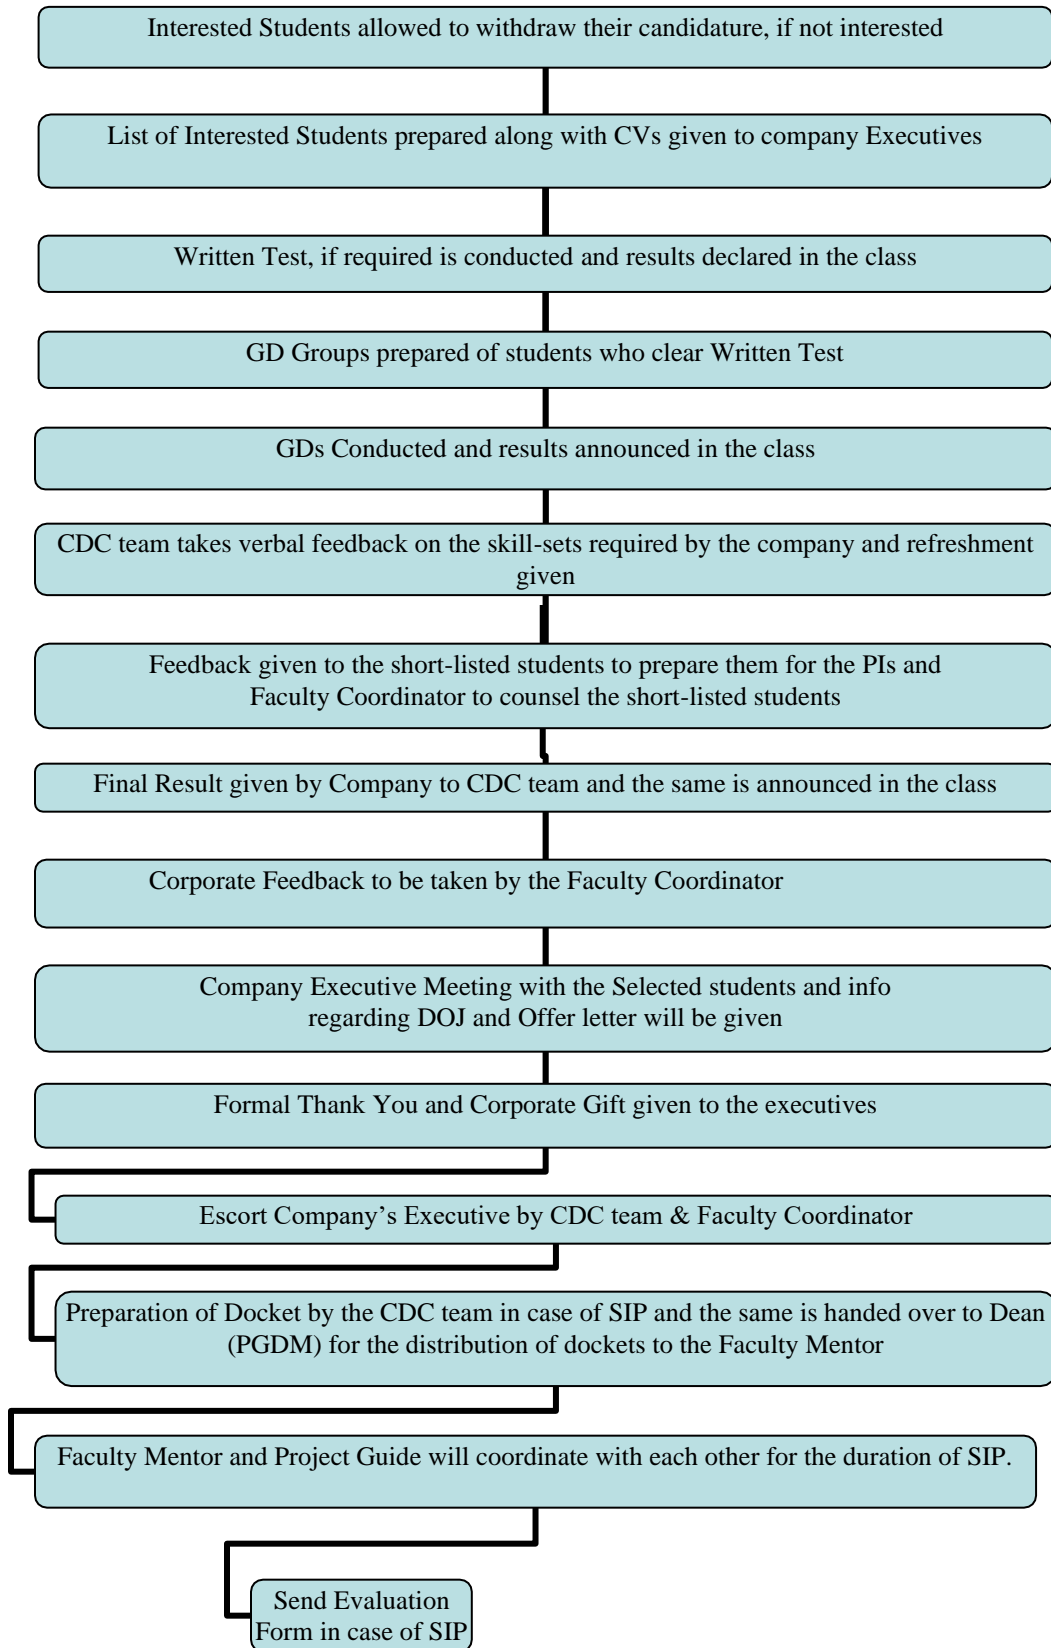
Interested Students allowed to withdraw their candidature, if not interested

List of Interested Students prepared along with CVs given to company Executives

Written Test, if required is conducted and results declared in the class

GD Groups prepared of students who clear Written Test

GDs Conducted and results announced in the class

CDC team takes verbal feedback on the skill-sets required by the company and refreshment given

Feedback given to the short-listed students to prepare them for the PIs and Faculty Coordinator to counsel the short-listed students

Final Result given by Company to CDC team and the same is announced in the class

Corporate Feedback to be taken by the Faculty Coordinator

Company Executive Meeting with the Selected students and info regarding DOJ and Offer letter will be given

Formal Thank You and Corporate Gift given to the executives

Escort Company's Executive by CDC team & Faculty Coordinator

Preparation of Docket by the CDC team in case of SIP and the same is handed over to Dean (PGDM) for the distribution of dockets to the Faculty Mentor

Faculty Mentor and Project Guide will coordinate with each other for the duration of SIP.

Send Evaluation Form in case of SIP